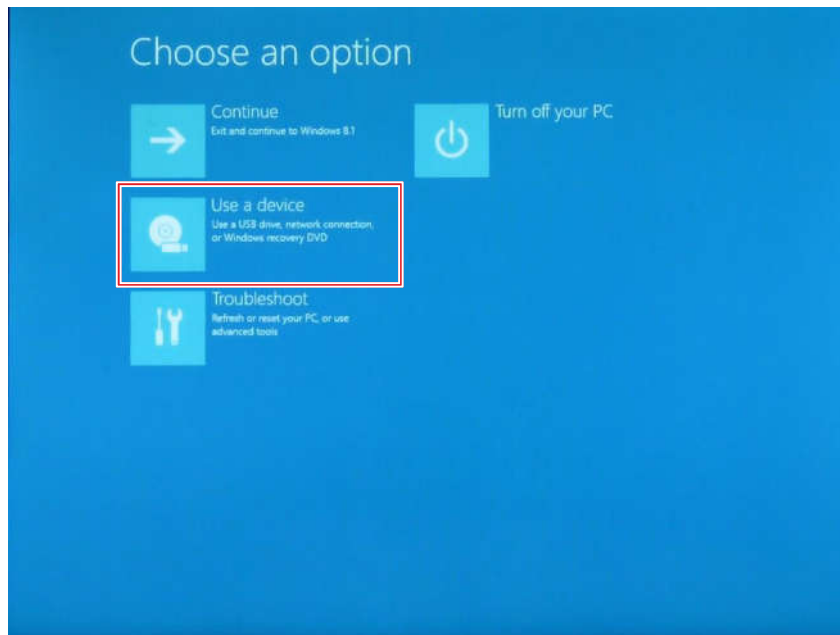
Choose an option

Continue
Exit and continue to Windows 8.1

Turn off your PC

Use a device
Use a USB drive, network connection, or Windows recovery DVD

Troubleshoot
Refresh or reset your PC, or use advanced tools